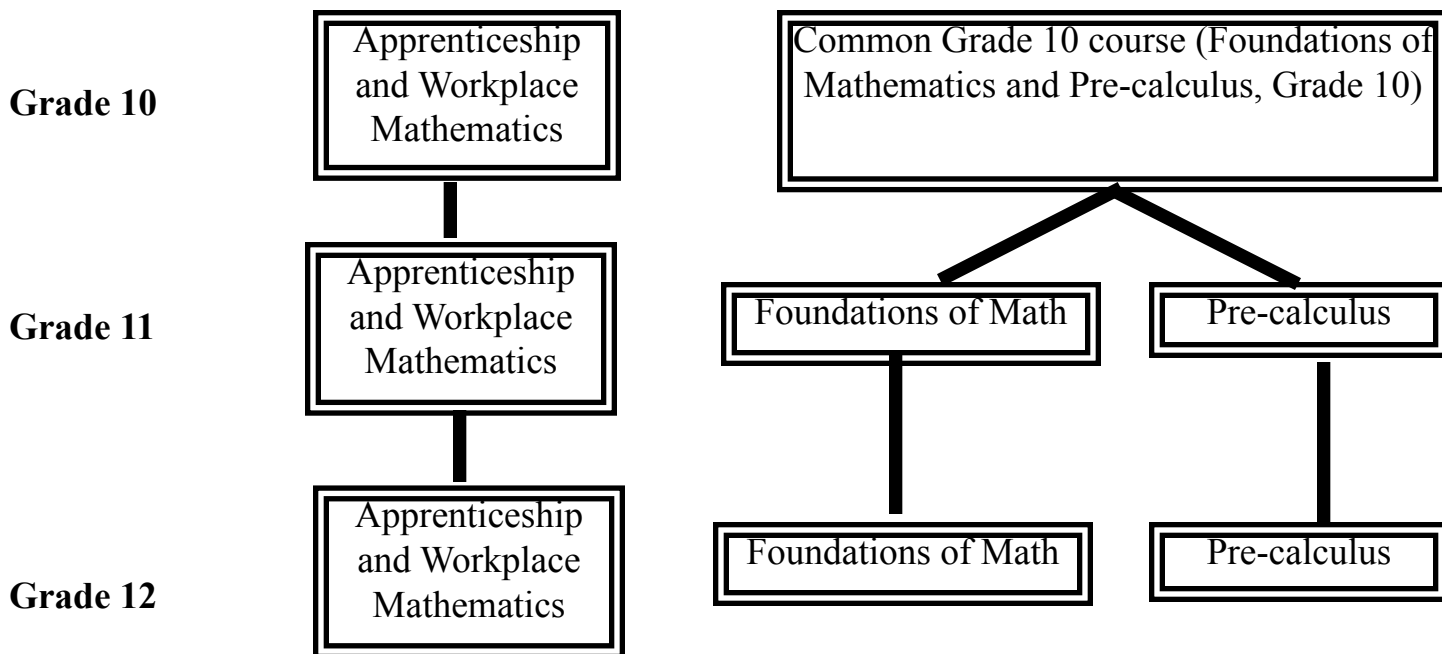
Grade 10

Apprenticeship and Workplace Mathematics

Common Grade 10 course (Foundations of Mathematics and Pre-calculus, Grade 10)

Grade 11

Apprenticeship and Workplace Mathematics

Foundations of Math

Pre-calculus

Grade 12

Apprenticeship and Workplace Mathematics

Foundations of Math

Pre-calculus